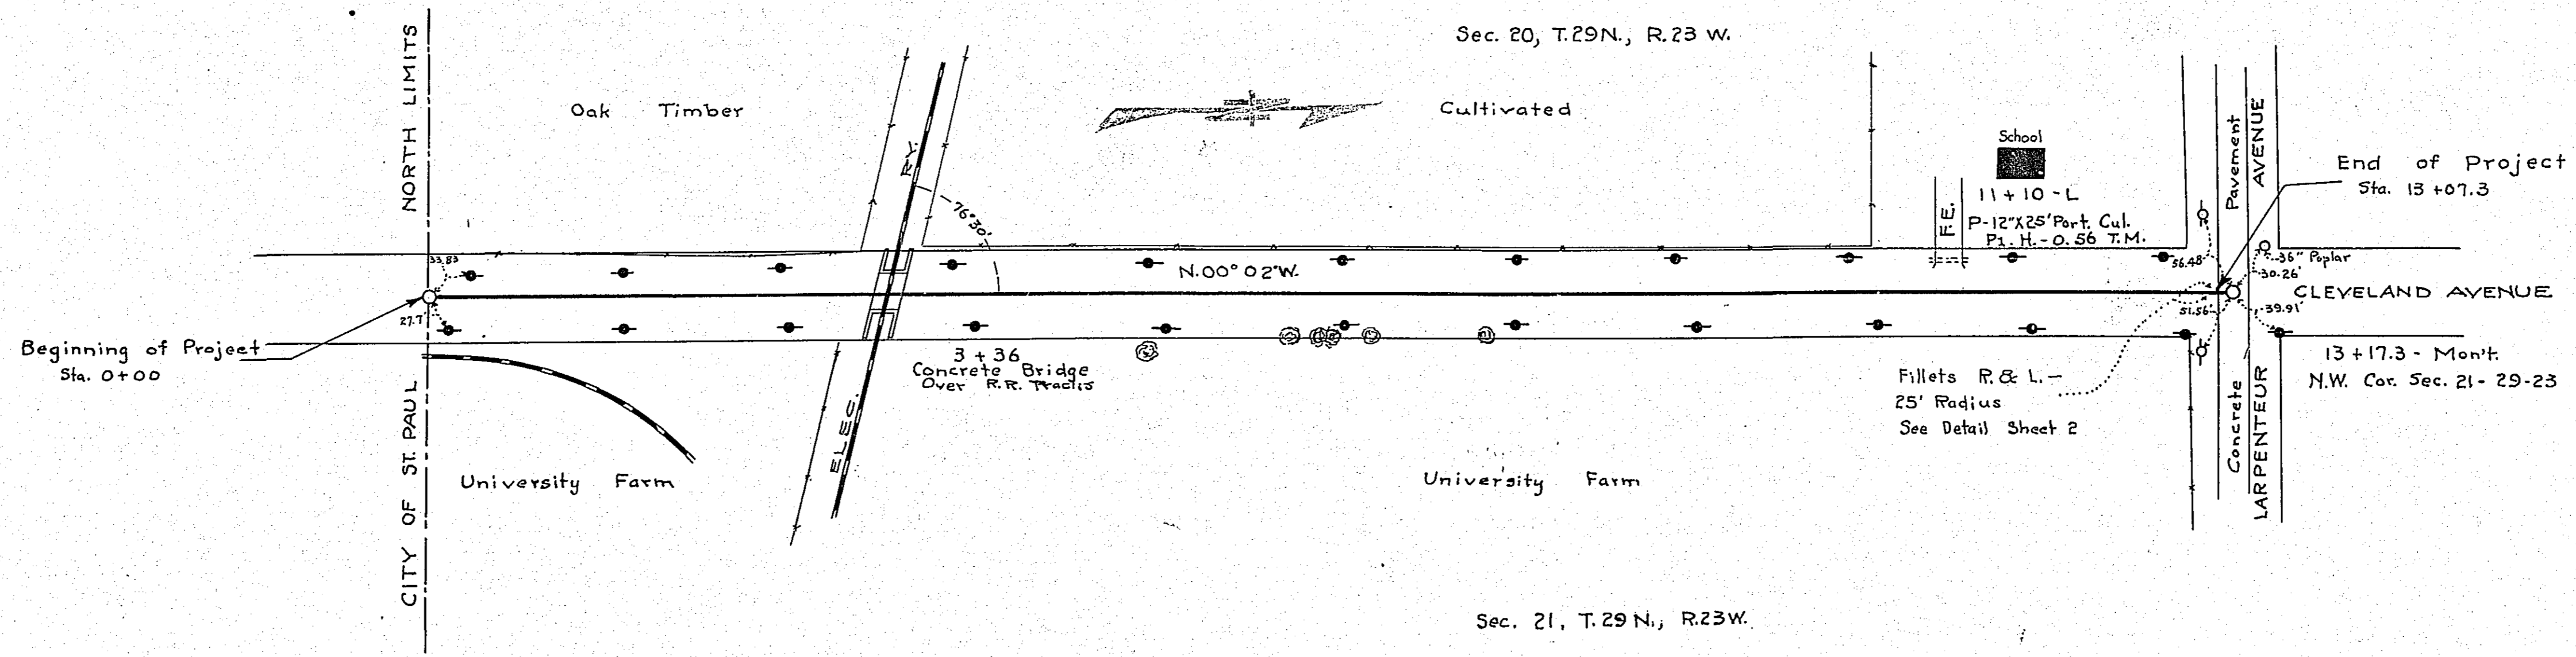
Sec. 20, T.29N., R.23 W.

NORTH LIMITS

CITY OF ST. PAUL

Oak Timber

Cultivated

R.Y.

ELEC.

76°30'

School

11+10-L

P-12"X25' Port. Cul.

P1. H. - 0.56 T.M.

F.E.

End of Project
Sta. 13+07.3

Pavement

Concrete

AVENUE

LARPENTEUR

36" Poplar

30.26'

39.91'

51.56'

56.48'

33.83

27.7'

N.00° 02'W.

CLEVELAND AVENUE

Beginning of Project
Sta. 0+00

3+36
Concrete Bridge
Over R.R. Tracks

Fillets R. & L. -
25' Radius
See Detail Sheet 2

13+17.3 - Mon't.
N.W. Cor. Sec. 21-29-23

University Farm

University Farm

Sec. 21, T.29 N., R.23W.